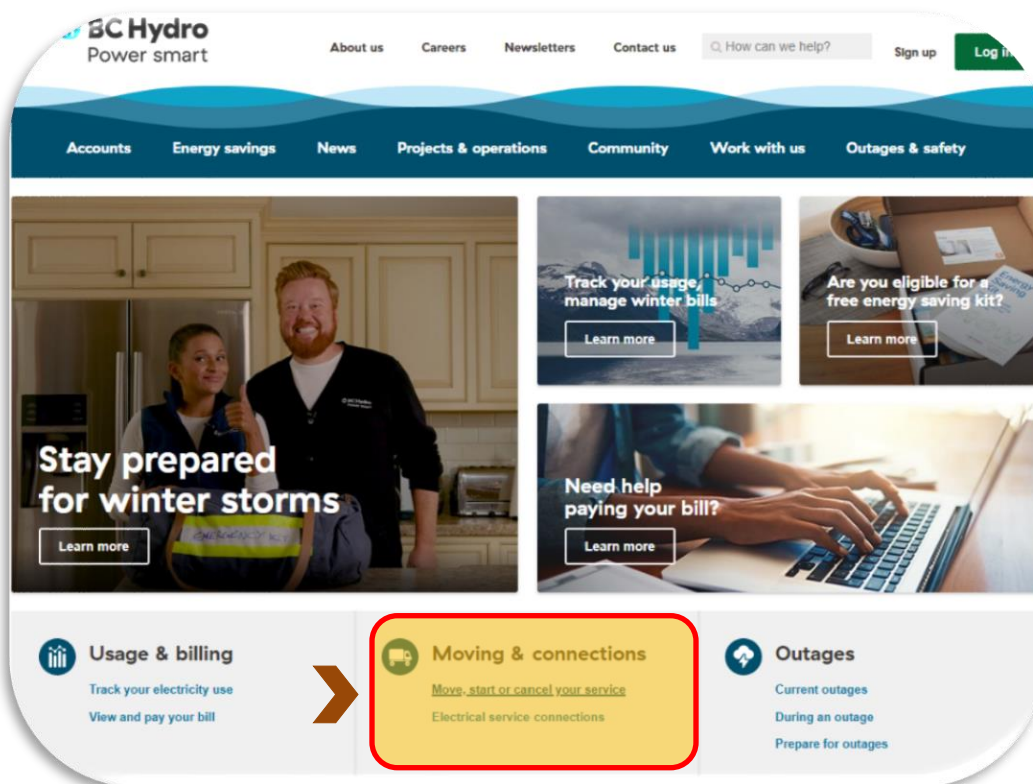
BC Hydro
Power smart

About us Careers Newsletters Contact us How can we help? Sign up Log in

Accounts Energy savings News Projects & operations Community Work with us Outages & safety

Stay prepared for winter storms
Learn more

Track your usage, manage winter bills
Learn more

Are you eligible for a free energy saving kit?
Learn more

Need help paying your bill?
Learn more

Usage & billing
Track your electricity use
View and pay your bill

Moving & connections
Move, start or cancel your service
Electrical service connections

Outages
Current outages
During an outage
Prepare for outages